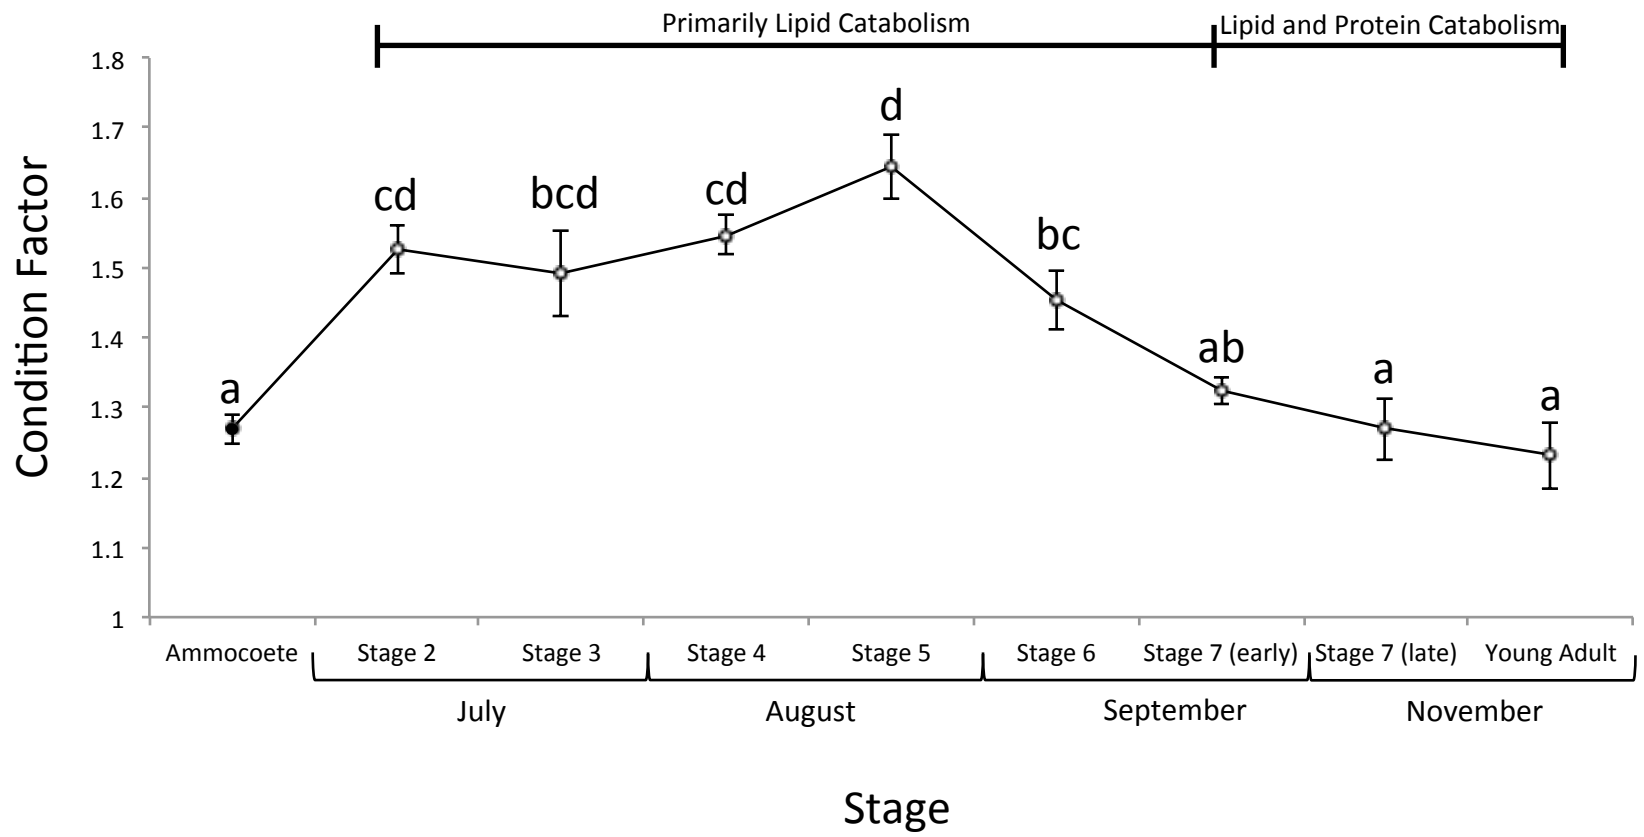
Primarily Lipid Catabolism

Lipid and Protein Catabolism

Condition Factor

1.8
1.7
1.6
1.5
1.4
1.3
1.2
1.1
1

a
cd
bcd
cd
d
bc
ab
a
a

Ammocoete
Stage 2
Stage 3
Stage 4
Stage 5
Stage 6
Stage 7 (early)
Stage 7 (late)
Young Adult

July
August
September
November

Stage